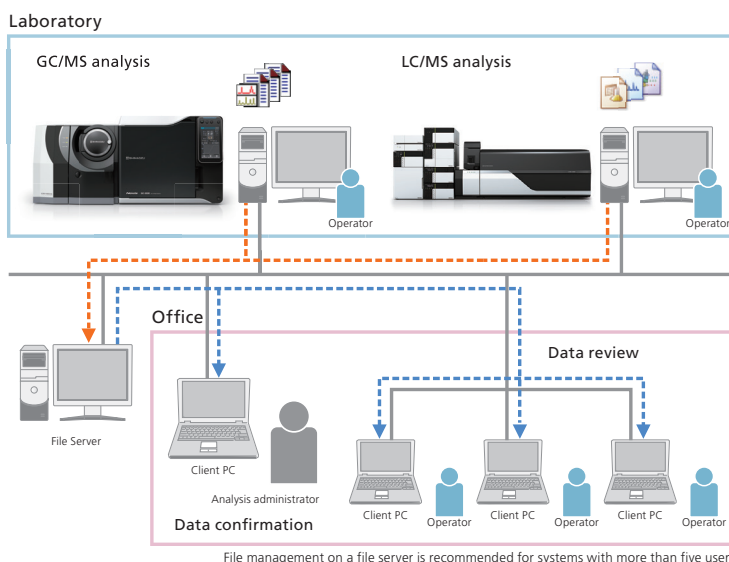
Laboratory

GC/MS analysis

LC/MS analysis

Operator

Operator

Office

File Server

Client PC

Analysis administrator

Data confirmation

Data review

Client PC

Operator

Client PC

Operator

Client PC

Operator

File management on a file server is recommended for systems with more than five user